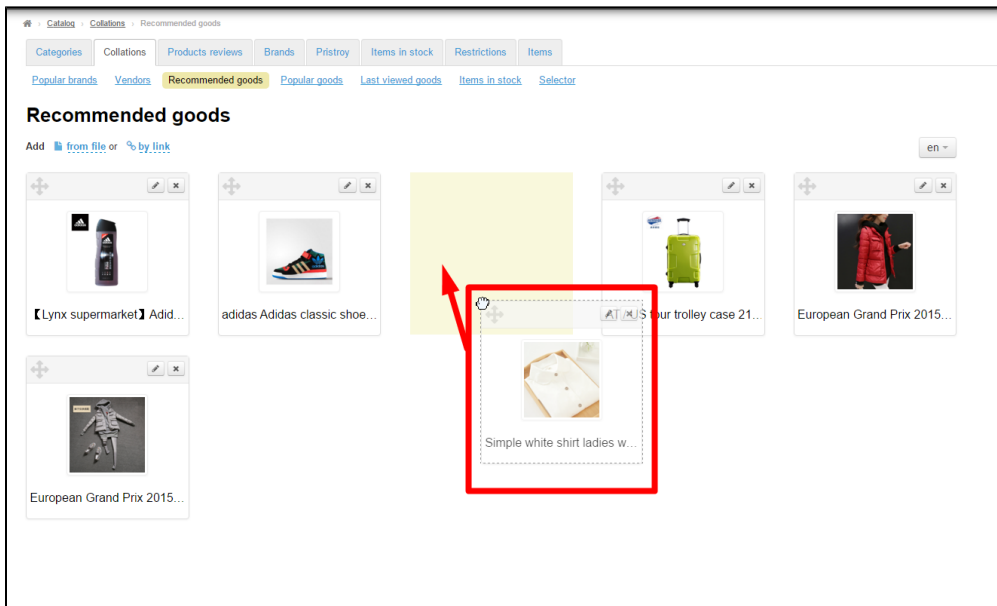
Catalog › Collations › Recommended goods

Categories | Collations | Products reviews | Brands | Pristroy | Items in stock | Restrictions | Items

Popular brands | Vendors | Recommended goods | Popular goods | Last viewed goods | Items in stock | Selector

Recommended goods

Add from file or by link

en

【Lynx supermarket】Adid…

adidas Adidas classic shoe…

AT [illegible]S four trolley case 21…

European Grand Prix 2015…

Simple white shirt ladies w…

European Grand Prix 2015…